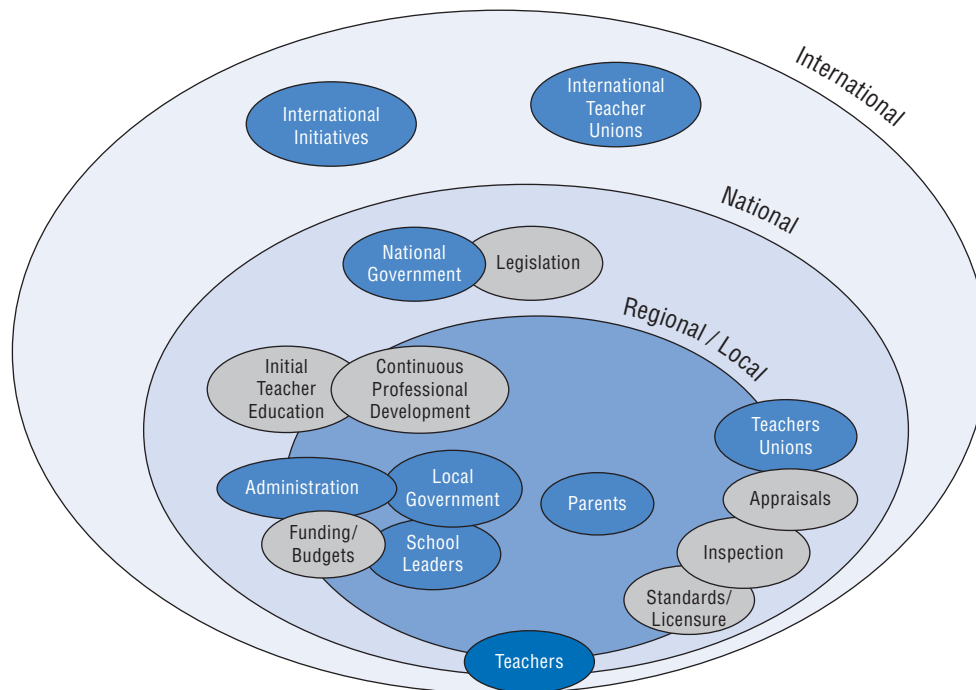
International

International Initiatives

International Teacher Unions

National

National Government

Legislation

Regional / Local

Initial Teacher Education

Continuous Professional Development

Teachers Unions

Administration

Local Government

Parents

Appraisals

Funding/ Budgets

School Leaders

Inspection

Standards/ Licensure

Teachers